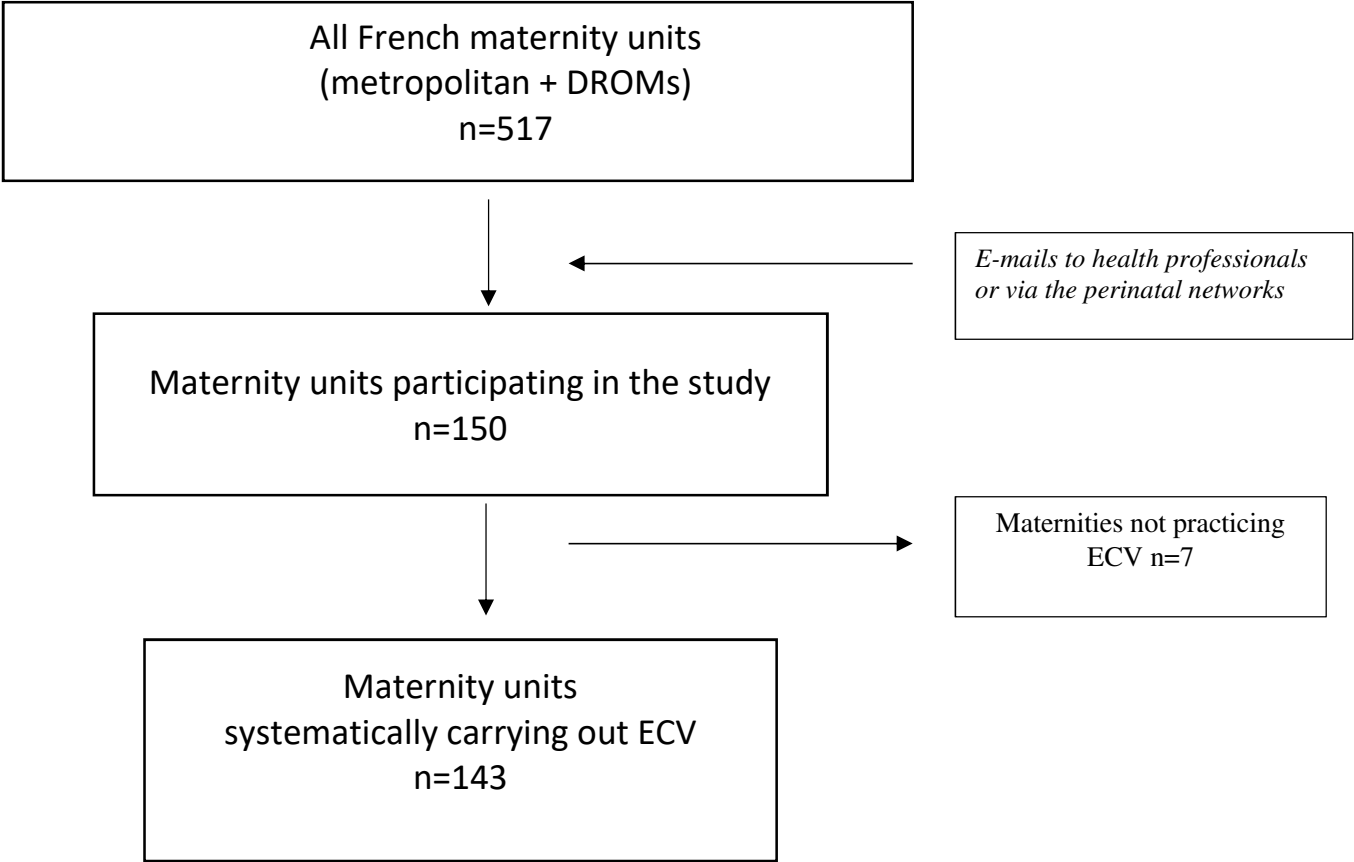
All French maternity units
(metropolitan + DROMs)
n=517

E-mails to health professionals or via the perinatal networks

Maternity units participating in the study
n=150

Maternities not practicing ECV n=7

Maternity units
systematically carrying out ECV
n=143